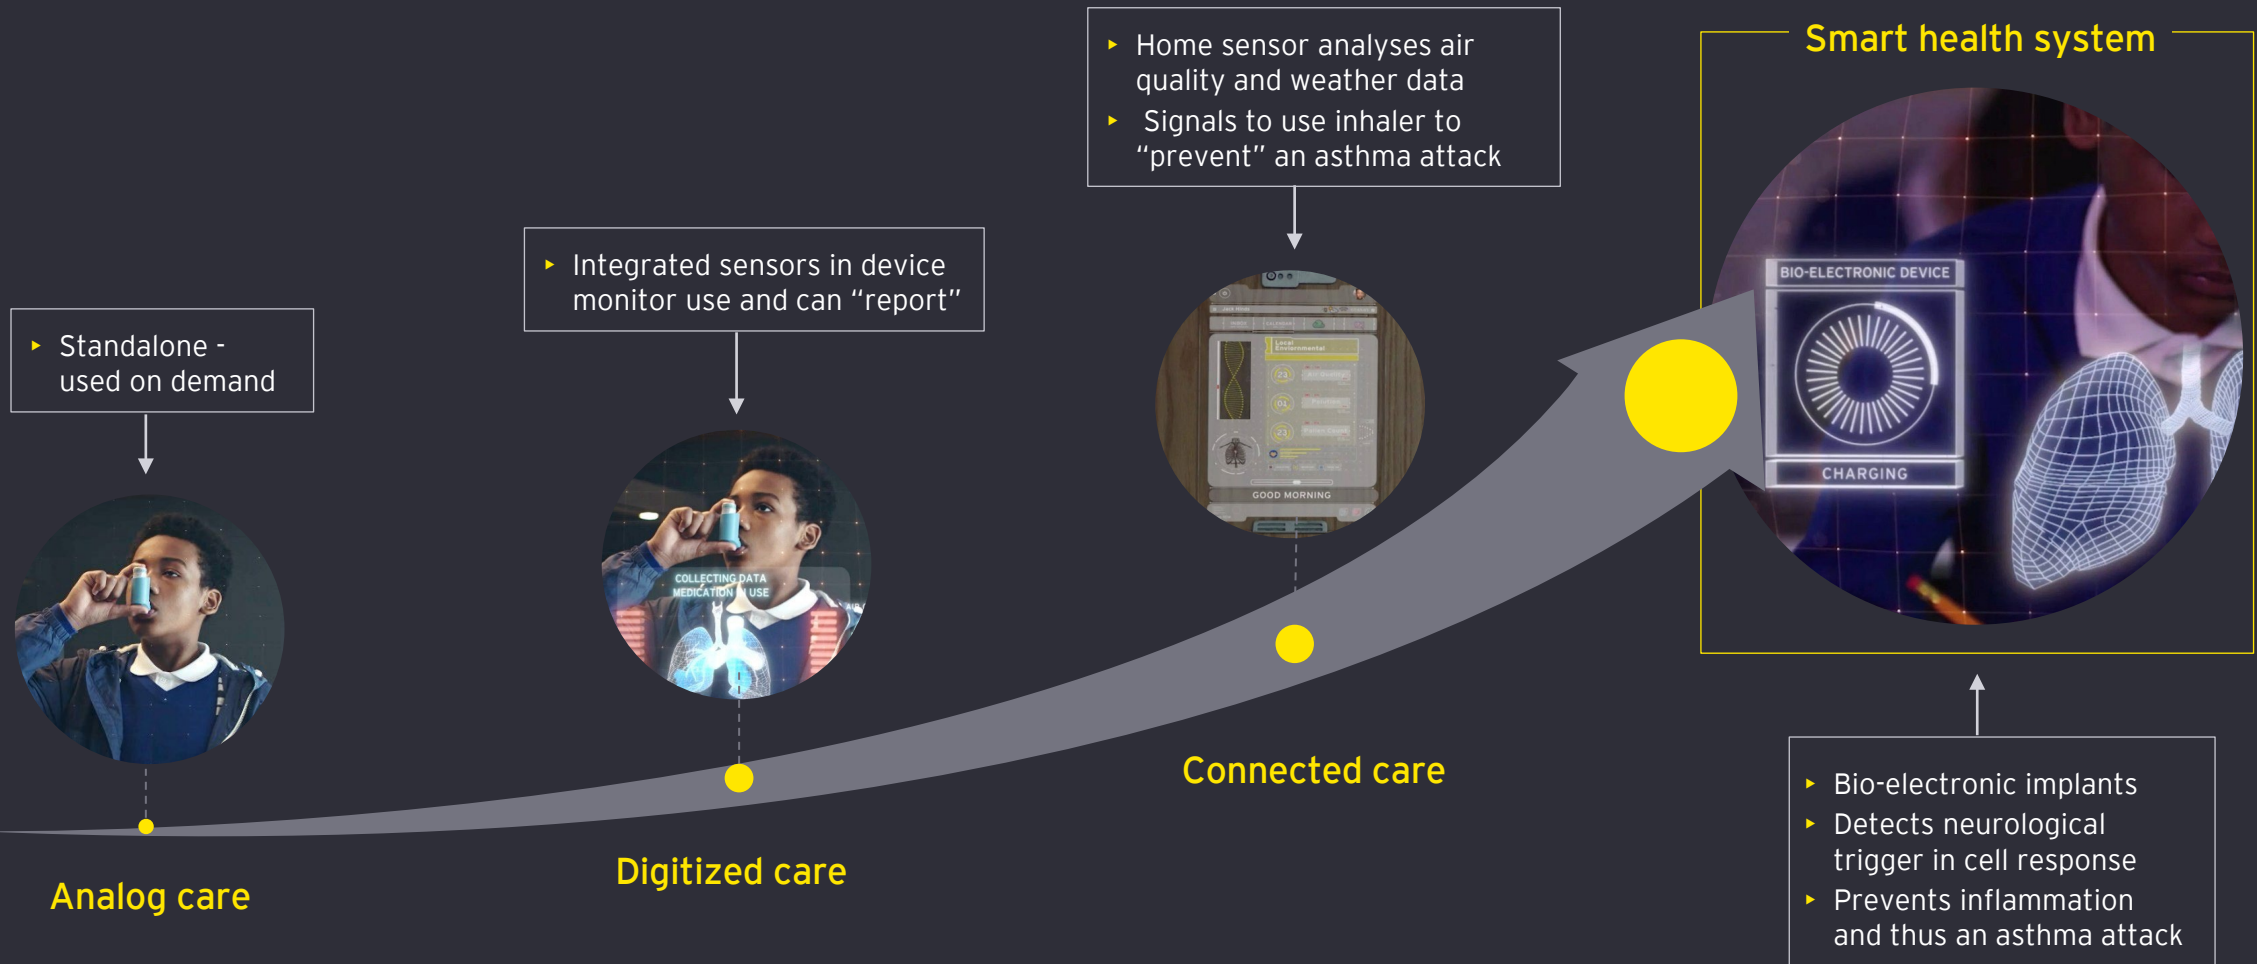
Standalone - used on demand

Analog care

Integrated sensors in device monitor use and can "report"

COLLECTING DATA MEDICATION IN USE

Digitized care

Home sensor analyses air quality and weather data

Signals to use inhaler to "prevent" an asthma attack

GOOD MORNING

Connected care

Smart health system

BIO-ELECTRONIC DEVICE

CHARGING

Bio-electronic implants

Detects neurological trigger in cell response

Prevents inflammation and thus an asthma attack